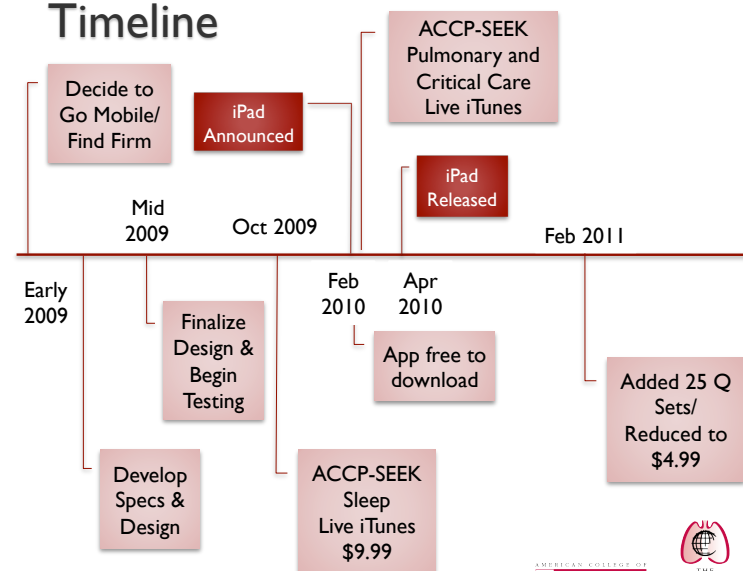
Timeline

Decide to Go Mobile/ Find Firm

iPad Announced

ACCP-SEEK Pulmonary and Critical Care Live iTunes

iPad Released

Mid 2009

Oct 2009

Feb 2011

Early 2009

Feb 2010

Apr 2010

Finalize Design & Begin Testing

App free to download

Added 25 Q Sets/ Reduced to $4.99

Develop Specs & Design

ACCP-SEEK Sleep Live iTunes $9.99

AMERICAN COLLEGE OF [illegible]